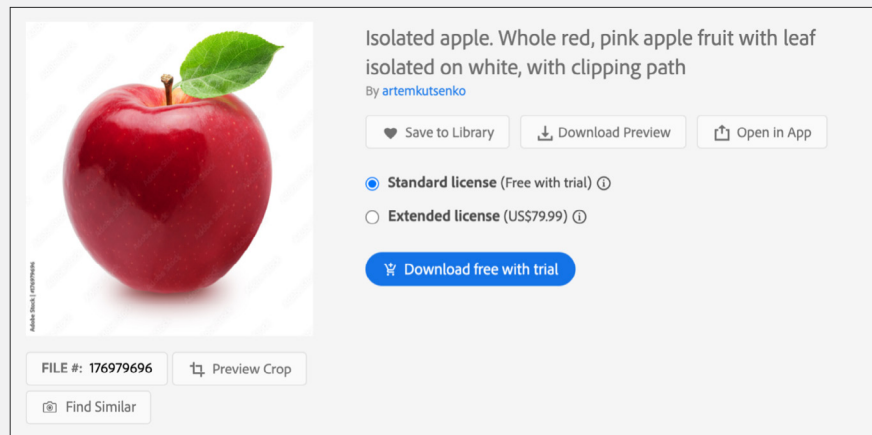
Adobe Stock | #176979696

Isolated apple. Whole red, pink apple fruit with leaf isolated on white, with clipping path

By artemkutsenko

Save to Library

Download Preview

Open in App

Standard license (Free with trial)

Extended license (US$79.99)

Download free with trial

FILE #: 176979696

Preview Crop

Find Similar